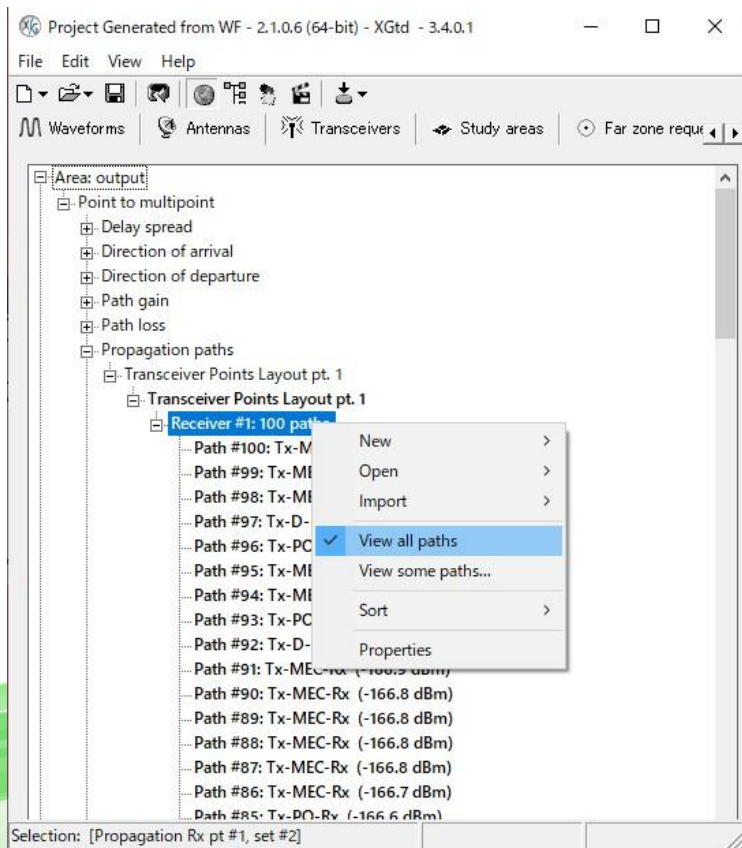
Project Generated from WF - 2.1.0.6 (64-bit) - XGtd - 3.4.0.1

File Edit View Help

Waveforms | Antennas | Transceivers | Study areas | Far zone reque

Area: output
Point to multipoint
Delay spread
Direction of arrival
Direction of departure
Path gain
Path loss
Propagation paths
Transceiver Points Layout pt. 1
Transceiver Points Layout pt. 1
Receiver #1: 100 paths
Path #100: Tx-M
Path #99: Tx-ME
Path #98: Tx-ME
Path #97: Tx-D-
Path #96: Tx-PC
Path #95: Tx-ME
Path #94: Tx-ME
Path #93: Tx-PC
Path #92: Tx-D-
Path #91: Tx-MEC-Rx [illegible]
Path #90: Tx-MEC-Rx (-166.8 dBm)
Path #89: Tx-MEC-Rx (-166.8 dBm)
Path #88: Tx-MEC-Rx (-166.8 dBm)
Path #87: Tx-MEC-Rx (-166.8 dBm)
Path #86: Tx-MEC-Rx (-166.7 dBm)
Path #85: Tx-PO-Rx (-166.6 dBm)

New
Open
Import
View all paths
View some paths...
Sort
Properties

Selection: [Propagation Rx pt #1, set #2]